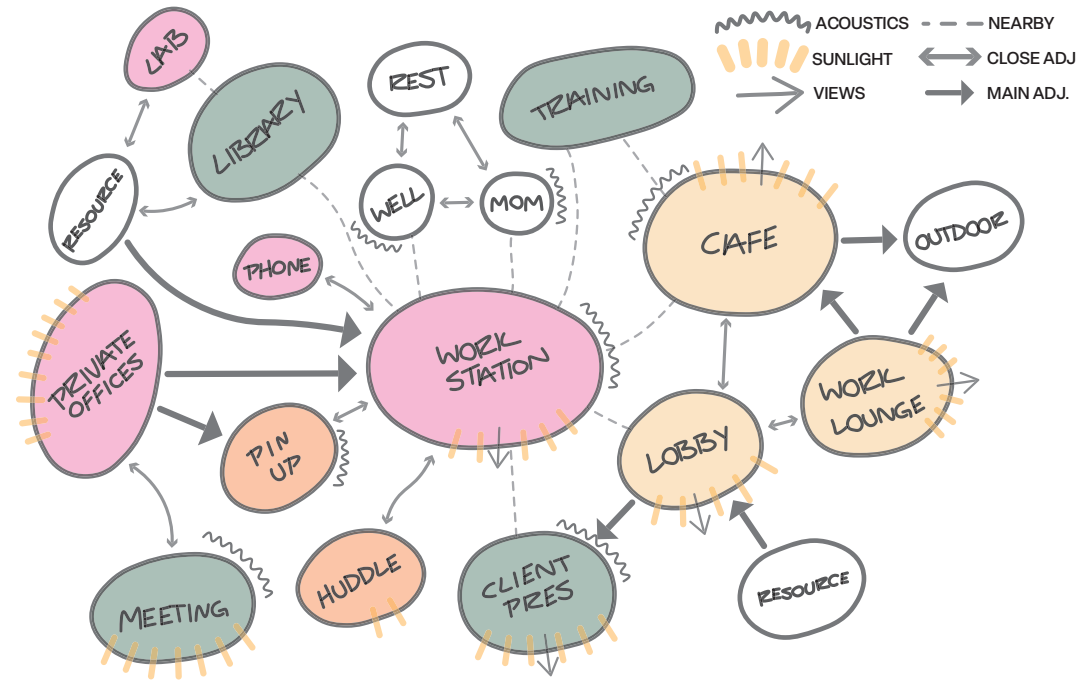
ACOUSTICS
NEARBY
SUNLIGHT
CLOSE ADJ
VIEWS
MAIN ADJ.

LAB
LIBRARY
REST
TRAINING
RESOURCE
WELL
MOM
CAFE
OUTDOOR
PHONE
PRIVATE OFFICES
WORK STATION
WORK LOUNGE
PIN UP
LOBBY
HUDDLE
CLIENT PRES
RESOURCE
MEETING